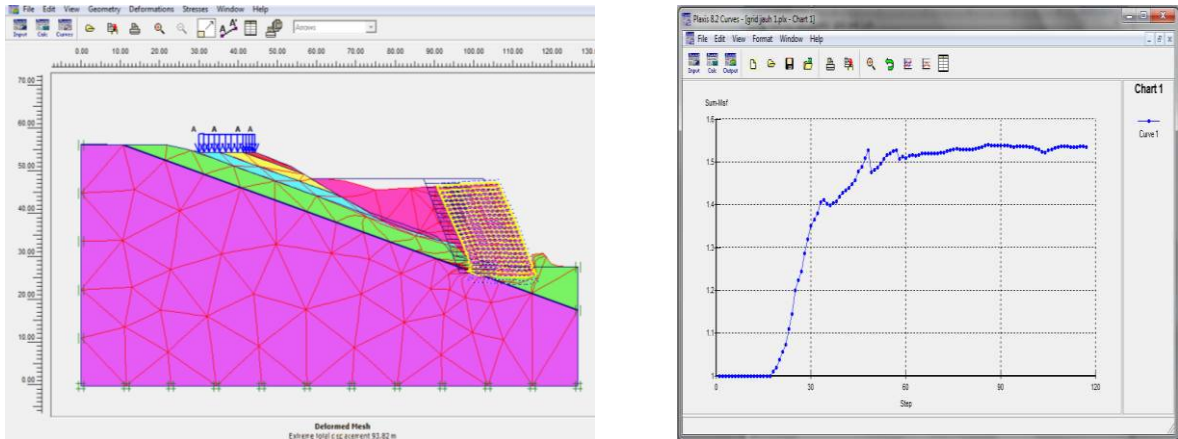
File Edit View Geometry Deformations Stresses Window Help

Input Calc Curves

Arrows

0.00 10.00 20.00 30.00 40.00 50.00 60.00 70.00 80.00 90.00 100.00 110.00 120.00 130.

70.00
60.00
50.00
40.00
30.00
20.00
10.00
0.00

A A A A

Deformed Mesh
Extreme total displacement 93.82 m

Plaxis 8.2 Curves - [grid jauh 1.plx - Chart 1]

File Edit View Format Window Help

Input Calc Output

Sum-Msf

1.6
1.5
1.4
1.3
1.2
1.1
1

0 30 60 90 120

Step

Chart 1

Curve 1